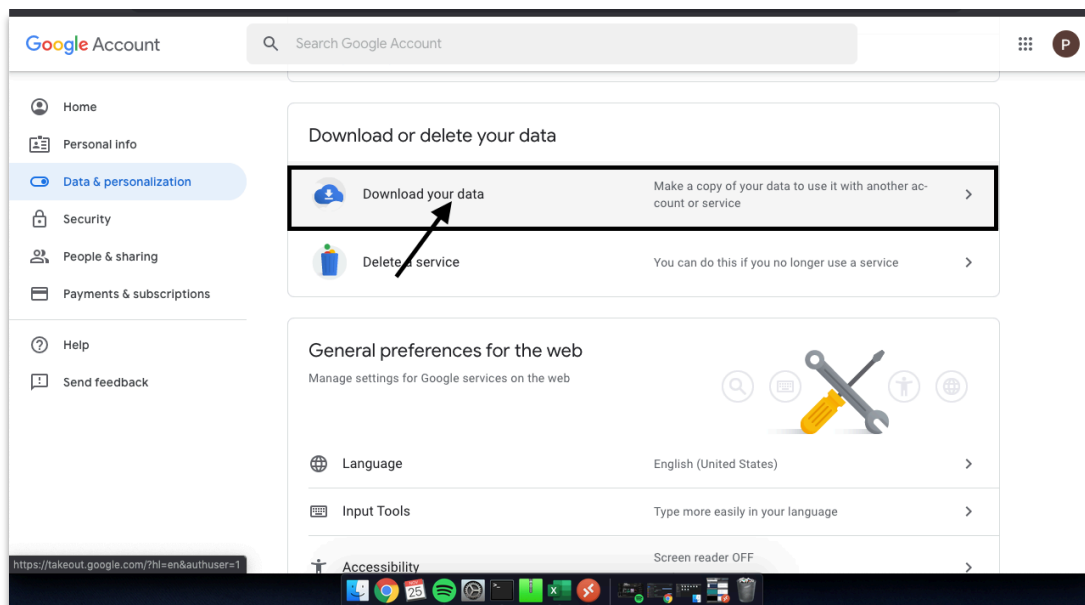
Google Account

Search Google Account

P

Home

Personal info

Data & personalization

Security

People & sharing

Payments & subscriptions

Help

Send feedback

Download or delete your data

Download your data

Make a copy of your data to use it with another account or service

Delete a service

You can do this if you no longer use a service

General preferences for the web

Manage settings for Google services on the web

Language

English (United States)

Input Tools

Type more easily in your language

Accessibility

Screen reader OFF

https://takeout.google.com/?hl=en&authuser=1

25